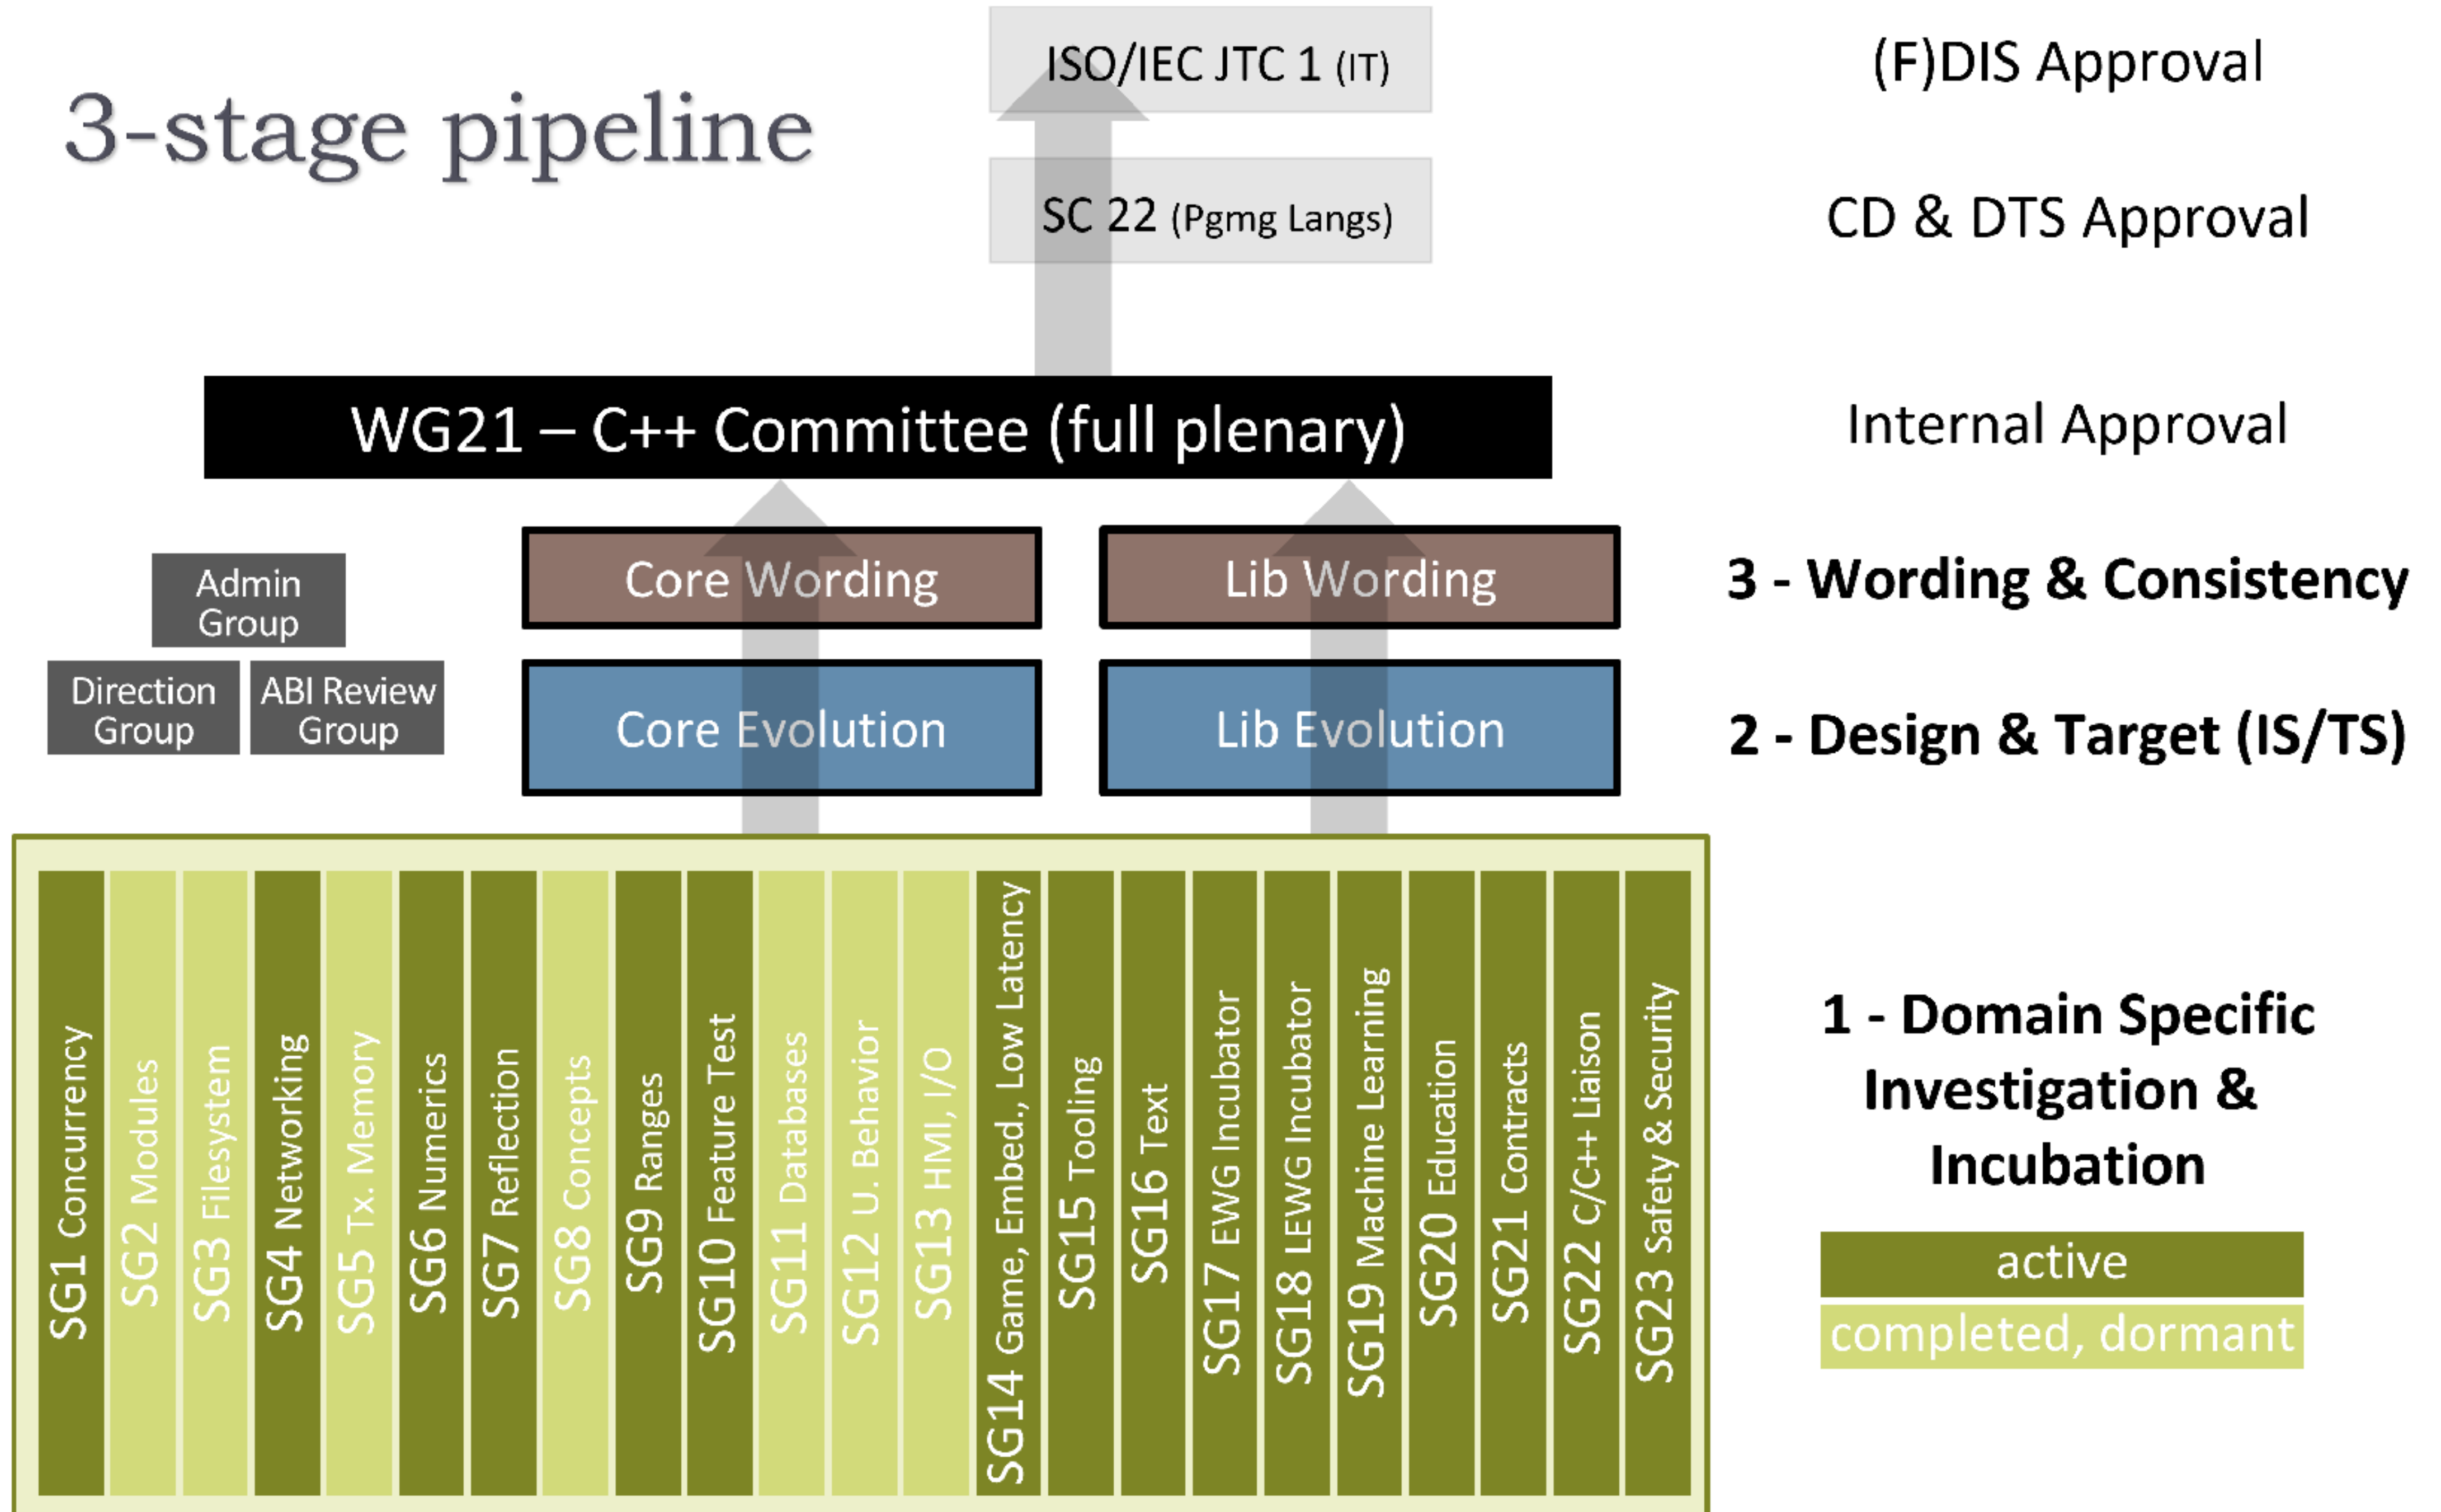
3-stage pipeline

ISO/IEC JTC 1 (IT)

(F)DIS Approval

SC 22 (Pgmg Langs)

CD & DTS Approval

WG21 – C++ Committee (full plenary)

Internal Approval

Admin Group

Direction Group

ABI Review Group

Core Wording

Lib Wording

3 - Wording & Consistency

Core Evolution

Lib Evolution

2 - Design & Target (IS/TS)

SG1 Concurrency
SG2 Modules
SG3 Filesystem
SG4 Networking
SG5 Tx. Memory
SG6 Numerics
SG7 Reflection
SG8 Concepts
SG9 Ranges
SG10 Feature Test
SG11 Databases
SG12 U. Behavior
SG13 HMI, I/O
SG14 Game, Embed., Low Latency
SG15 Tooling
SG16 Text
SG17 EWG Incubator
SG18 LEWG Incubator
SG19 Machine Learning
SG20 Education
SG21 Contracts
SG22 C/C++ Liaison
SG23 Safety & Security

1 - Domain Specific Investigation & Incubation

active

completed, dormant